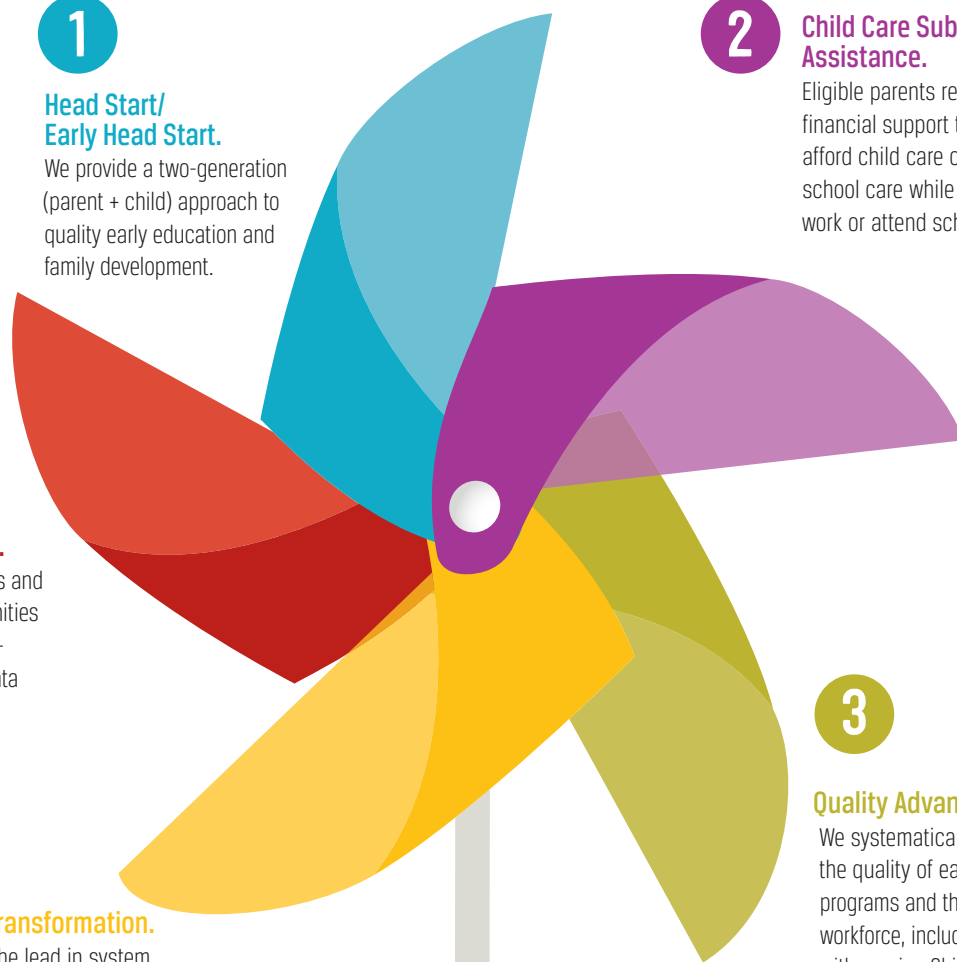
1

Head Start/
Early Head Start.

We provide a two-generation (parent + child) approach to quality early education and family development.

2

Child Care Sub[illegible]
Assistance.

Eligible parents re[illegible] financial support t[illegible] afford child care o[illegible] school care while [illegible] work or attend sch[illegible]

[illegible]s and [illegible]nities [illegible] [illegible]ta

3

Quality Advan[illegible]

We systematica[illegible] the quality of ea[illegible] programs and th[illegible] workforce, incluc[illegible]

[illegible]ransformation.

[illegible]he lead in system